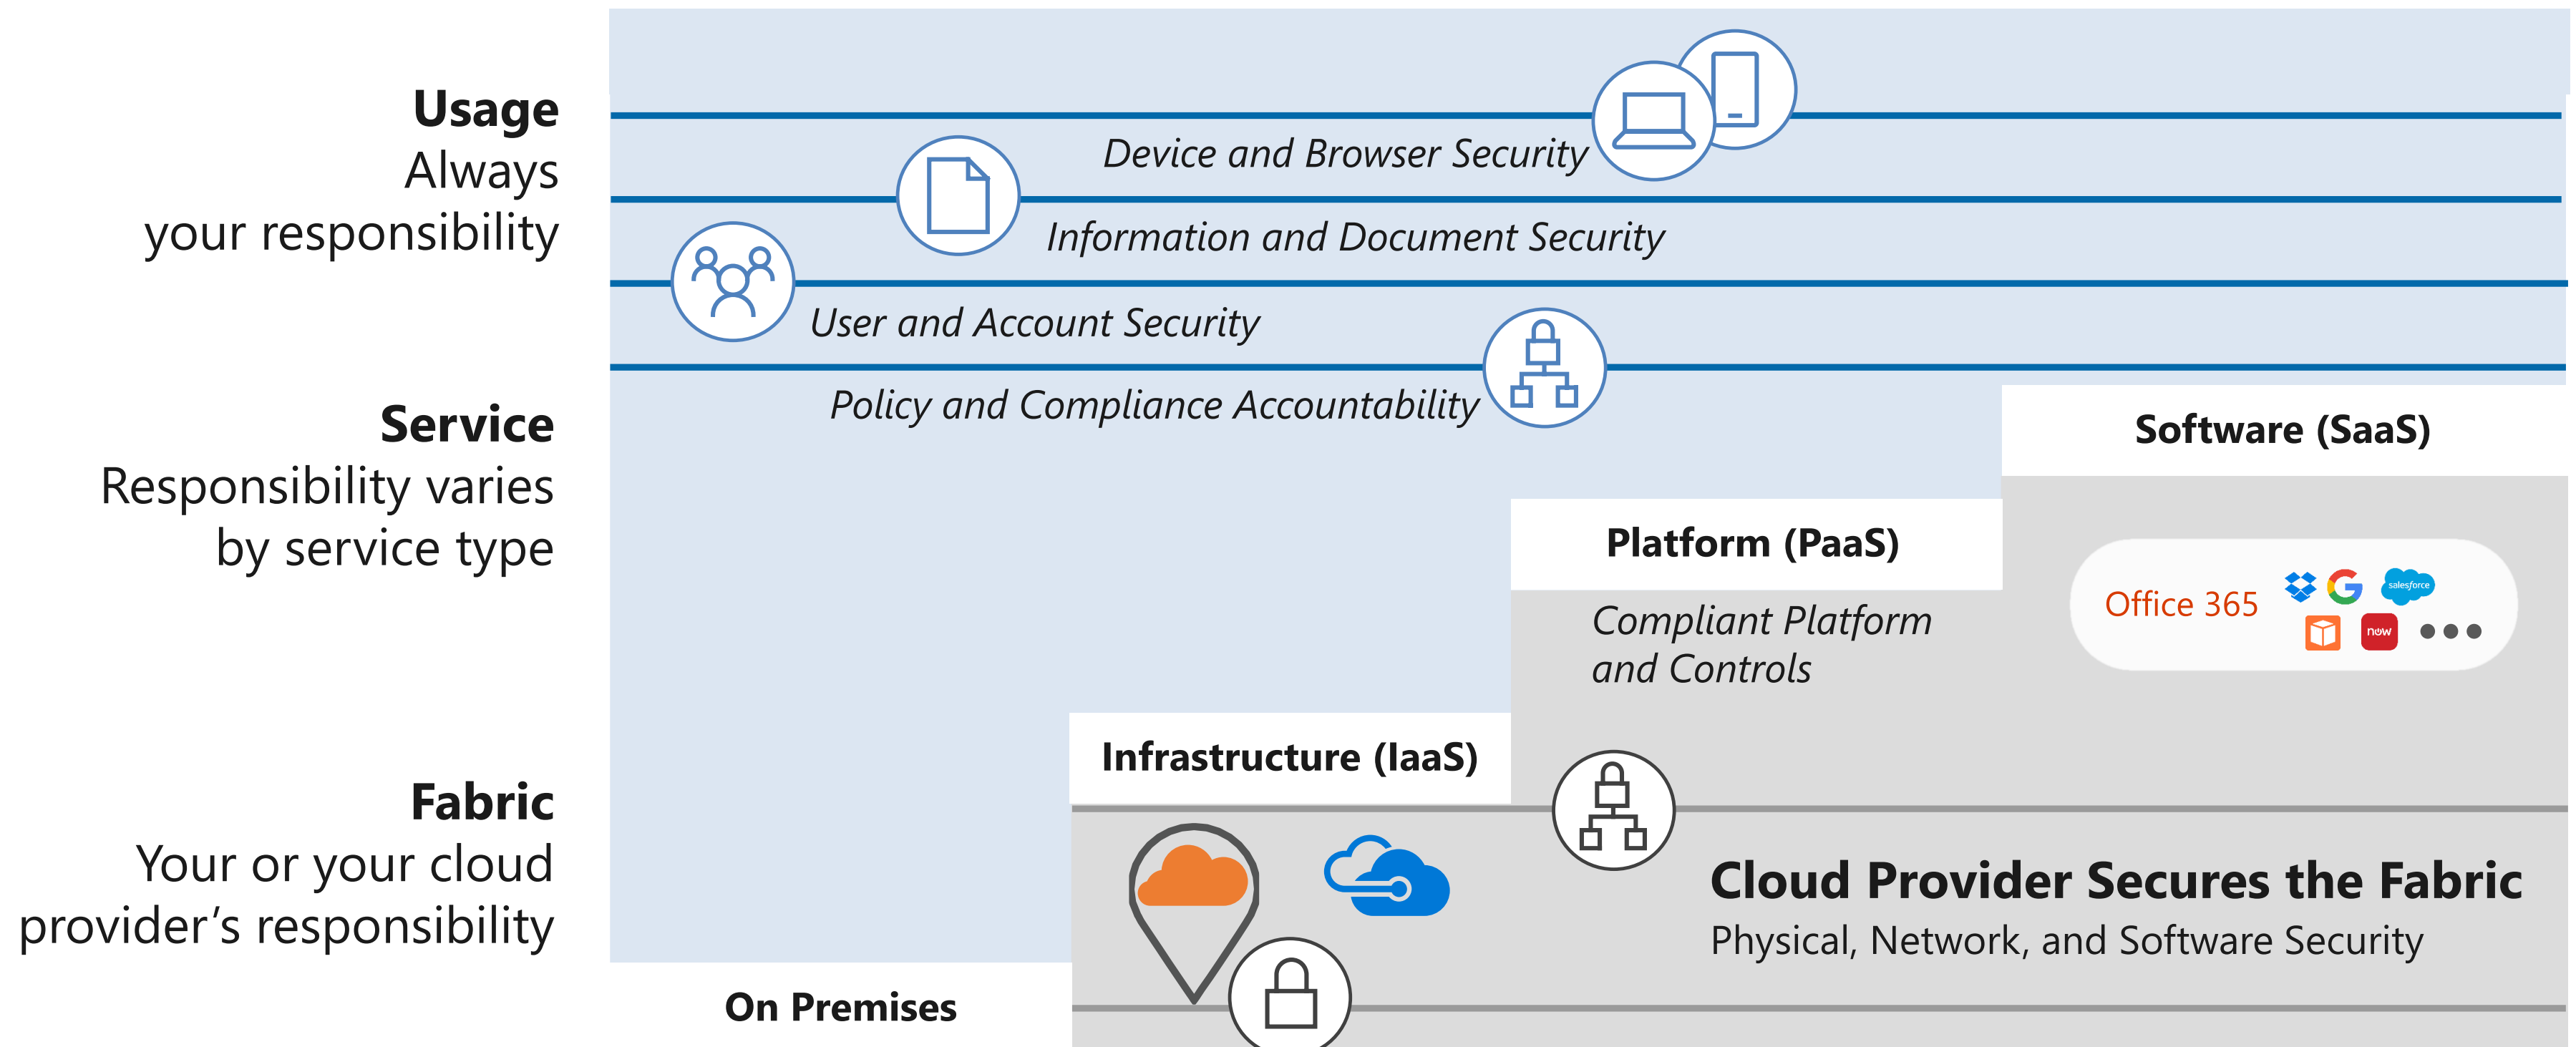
Usage
Always
your responsibility

Device and Browser Security

Information and Document Security

User and Account Security

Policy and Compliance Accountability

Service
Responsibility varies
by service type

Software (SaaS)

Platform (PaaS)

Compliant Platform and Controls

Office 365

salesforce

now

Fabric
Your or your cloud
provider's responsibility

Infrastructure (IaaS)

Cloud Provider Secures the Fabric
Physical, Network, and Software Security

On Premises